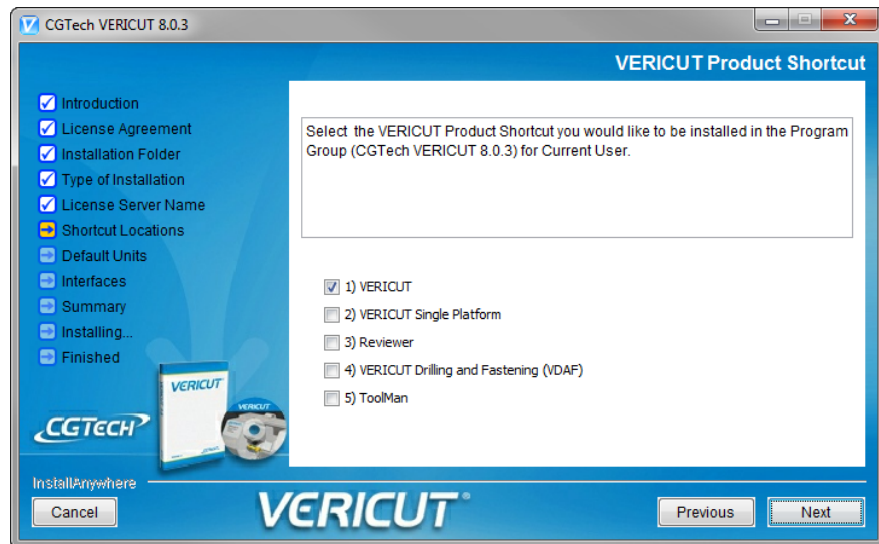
CGTech VERICUT 8.0.3

VERICUT Product Shortcut

Introduction
License Agreement
Installation Folder
Type of Installation
License Server Name
Shortcut Locations
Default Units
Interfaces
Summary
Installing...
Finished

Select the VERICUT Product Shortcut you would like to be installed in the Program Group (CGTech VERICUT 8.0.3) for Current User.

1) VERICUT
2) VERICUT Single Platform
3) Reviewer
4) VERICUT Drilling and Fastening (VDAF)
5) ToolMan

VERICUT

VERICUT

CGTECH

InstallAnywhere

Cancel

VERICUT

Previous

Next